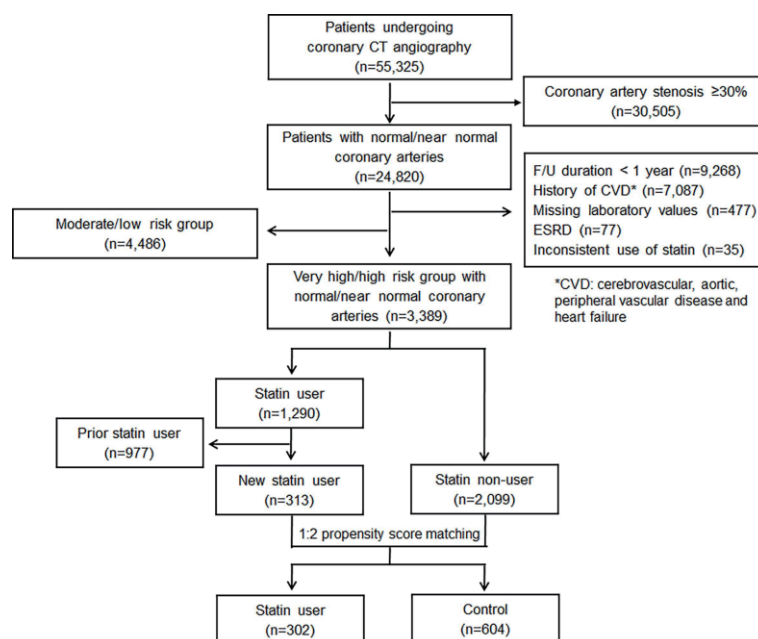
Patients undergoing coronary CT angiography (n=55,325)

Coronary artery stenosis ≥30% (n=30,505)

Patients with normal/near normal coronary arteries (n=24,820)

F/U duration < 1 year (n=9,268)
History of CVD* (n=7,087)
Missing laboratory values (n=477)
ESRD (n=77)
Inconsistent use of statin (n=35)

Moderate/low risk group (n=4,486)

Very high/high risk group with normal/near normal coronary arteries (n=3,389)

*CVD: cerebrovascular, aortic, peripheral vascular disease and heart failure

Statin user (n=1,290)

Prior statin user (n=977)

New statin user (n=313)

Statin non-user (n=2,099)

1:2 propensity score matching

Statin user (n=302)

Control (n=604)